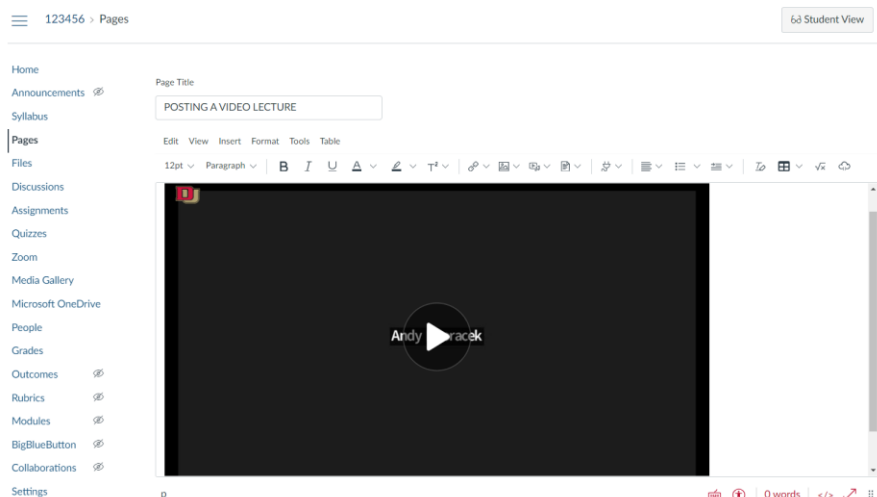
123456 › Pages

Student View

Home
Announcements
Syllabus
Pages
Files
Discussions
Assignments
Quizzes
Zoom
Media Gallery
Microsoft OneDrive
People
Grades
Outcomes
Rubrics
Modules
BigBlueButton
Collaborations
Settings

Page Title

POSTING A VIDEO LECTURE

Edit View Insert Format Tools Table

12pt Paragraph B I U A T²

Andy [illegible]racek

p

0 words </>